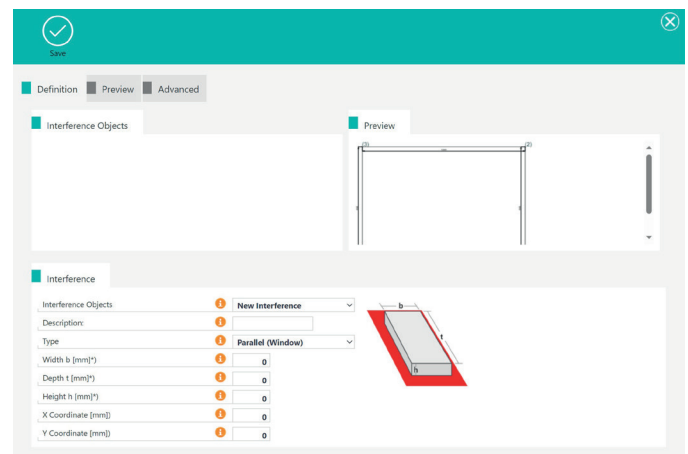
Save

Definition Preview Advanced

Interference Objects

Preview

(3)

(2)

Interference

| | | |
|---|---|---|
| Interference Objects | i | New Interference |
| Description: | i | |
| Type | i | Parallel (Window) |
| Width b [mm]*) | i | 0 |
| Depth t [mm]*) | i | 0 |
| Height h [mm]*) | i | 0 |
| X Coordinate [mm]) | i | 0 |
| Y Coordinate [mm]) | i | 0 |

b
t
h